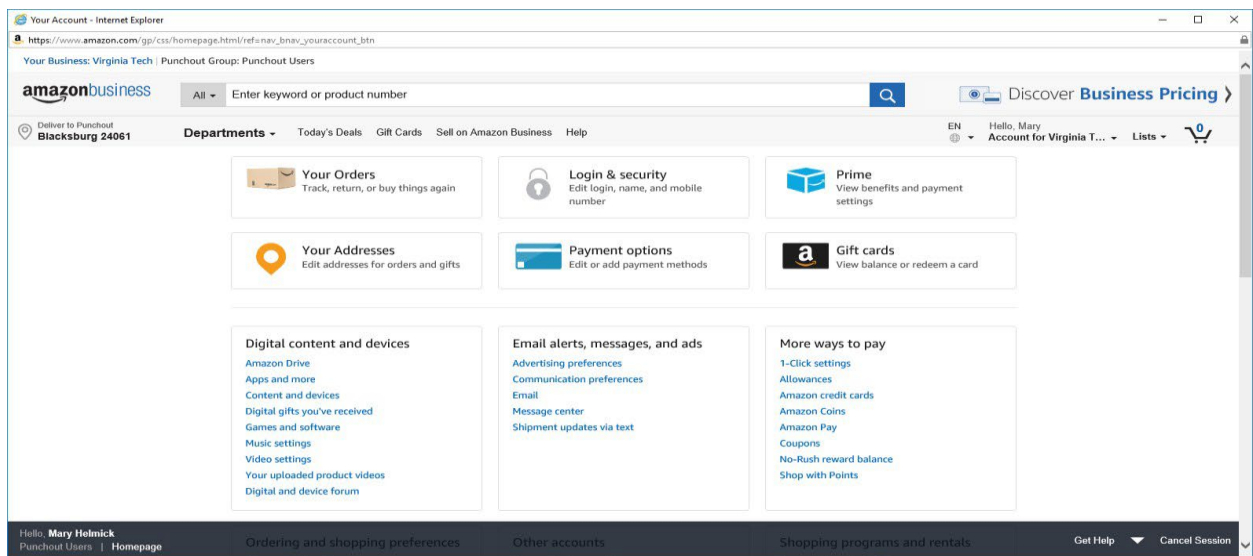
Your Account - Internet Explorer

https://www.amazon.com/gp/css/homepage.html/ref=nav_bnav_youraccount_btn

Your Business: Virginia Tech | Punchout Group: Punchout Users

amazonbusiness All Enter keyword or product number Discover Business Pricing

Deliver to Punchout Blacksburg 24061 Departments Today's Deals Gift Cards Sell on Amazon Business Help EN Hello, Mary Account for Virginia T... Lists 0

Your Orders
Track, return, or buy things again

Login & security
Edit login, name, and mobile number

Prime
View benefits and payment settings

Your Addresses
Edit addresses for orders and gifts

Payment options
Edit or add payment methods

Gift cards
View balance or redeem a card

Digital content and devices
Amazon Drive
Apps and more
Content and devices
Digital gifts you've received
Games and software
Music settings
Video settings
Your uploaded product videos
Digital and device forum

Email alerts, messages, and ads
Advertising preferences
Communication preferences
Email
Message center
Shipment updates via text

More ways to pay
1-Click settings
Allowances
Amazon credit cards
Amazon Coins
Amazon Pay
Coupons
No-Rush reward balance
Shop with Points

Ordering and shopping preferences

Other accounts

Shopping programs and rentals

Hello, Mary Helmick
Punchout Users | Homepage

Get Help Cancel Session